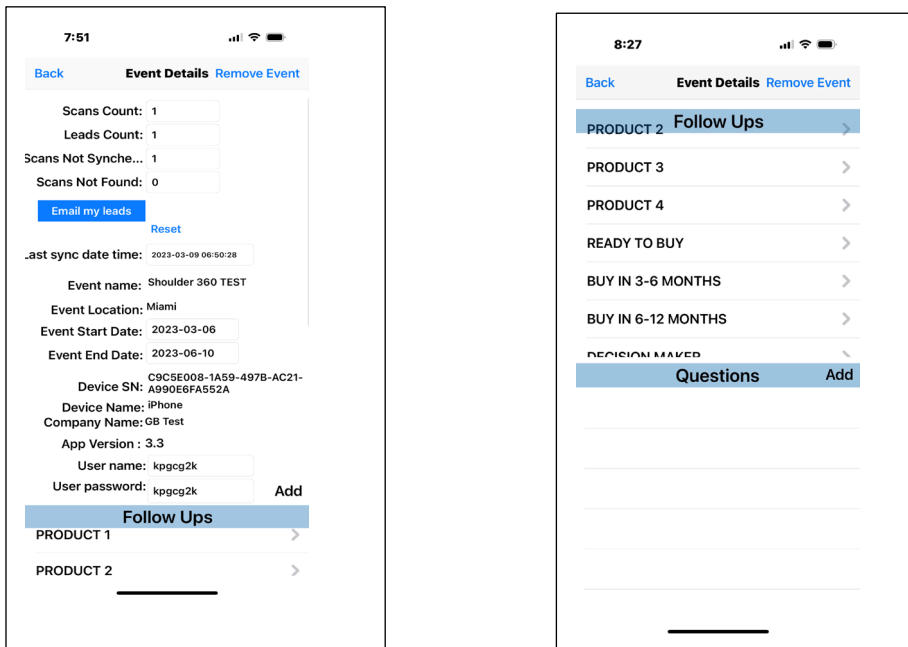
7:51

Back Event Details Remove Event

Scans Count: 1
Leads Count: 1
Scans Not Synche... 1
Scans Not Found: 0

Email my leads
Reset

Last sync date time: 2023-03-09 06:50:28
Event name: Shoulder 360 TEST
Event Location: Miami
Event Start Date: 2023-03-06
Event End Date: 2023-06-10
Device SN: C9C5E008-1A59-497B-AC21-A990E6FA552A
Device Name: iPhone
Company Name: GB Test
App Version : 3.3
User name: kpgcg2k
User password: kpgcg2k
Add

Follow Ups
PRODUCT 1
PRODUCT 2

8:27

Back Event Details Remove Event

PRODUCT 2 Follow Ups
PRODUCT 3
PRODUCT 4
READY TO BUY
BUY IN 3-6 MONTHS
BUY IN 6-12 MONTHS
DECISION MAKER
Questions Add